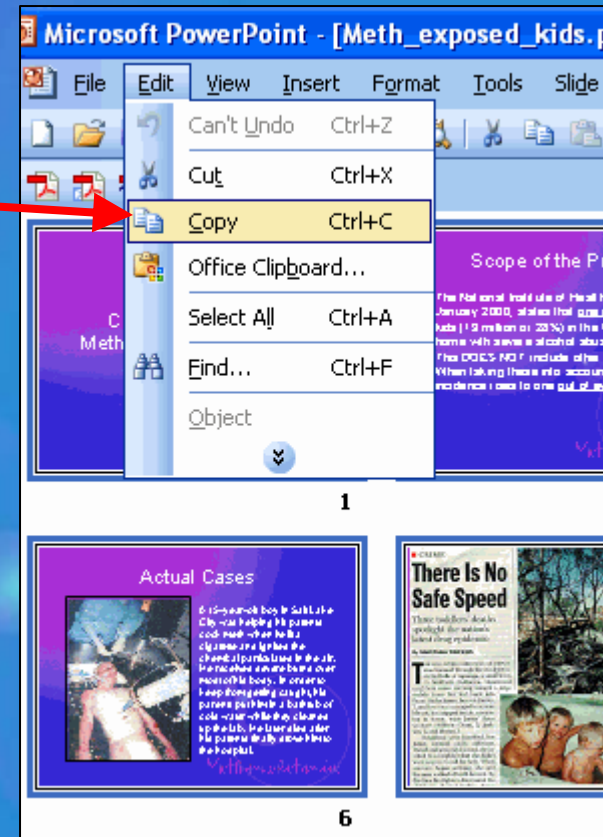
Microsoft PowerPoint - [Meth_exposed_kids.p

File Edit View Insert Format Tools Slide

Can't Undo Ctrl+Z
Cut Ctrl+X
Copy Ctrl+C
Office Clipboard...
Select All Ctrl+A
Find... Ctrl+F
Object

C
Meth

Scope of the Pr

The National Institute of Heal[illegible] January 2000, states that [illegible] kids ([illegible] million or 23%) in the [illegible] home with severe alcohol abu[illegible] This DOES NOT include othe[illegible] When taking these into accoun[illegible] incidence rises to one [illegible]

1

Actual Cases

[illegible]

There Is No Safe Speed

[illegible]

6